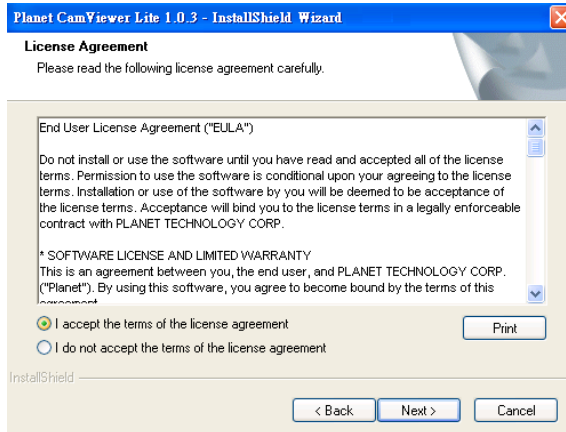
Planet CamViewer Lite 1.0.3 - InstallShield Wizard

License Agreement

Please read the following license agreement carefully.

End User License Agreement ("EULA")

Do not install or use the software until you have read and accepted all of the license terms. Permission to use the software is conditional upon your agreeing to the license terms. Installation or use of the software by you will be deemed to be acceptance of the license terms. Acceptance will bind you to the license terms in a legally enforceable contract with PLANET TECHNOLOGY CORP.

* SOFTWARE LICENSE AND LIMITED WARRANTY
This is an agreement between you, the end user, and PLANET TECHNOLOGY CORP. ("Planet"). By using this software, you agree to become bound by the terms of this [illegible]

I accept the terms of the license agreement

I do not accept the terms of the license agreement

Print

InstallShield

< Back

Next >

Cancel